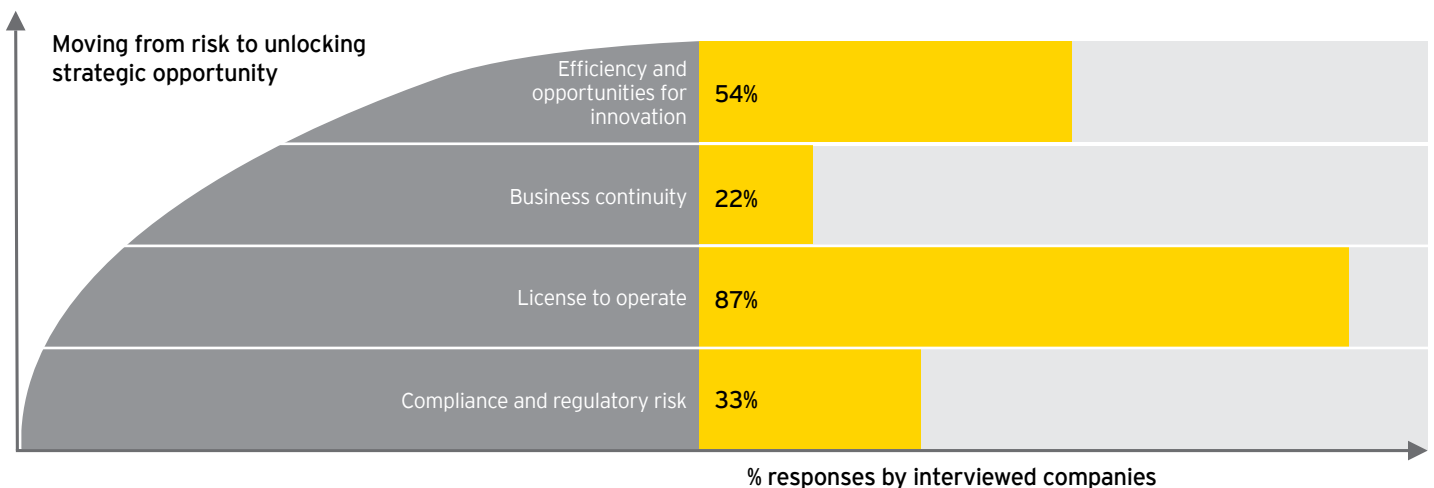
Moving from risk to unlocking strategic opportunity

Efficiency and opportunities for innovation 54%

Business continuity 22%

License to operate 87%

Compliance and regulatory risk 33%

% responses by interviewed companies